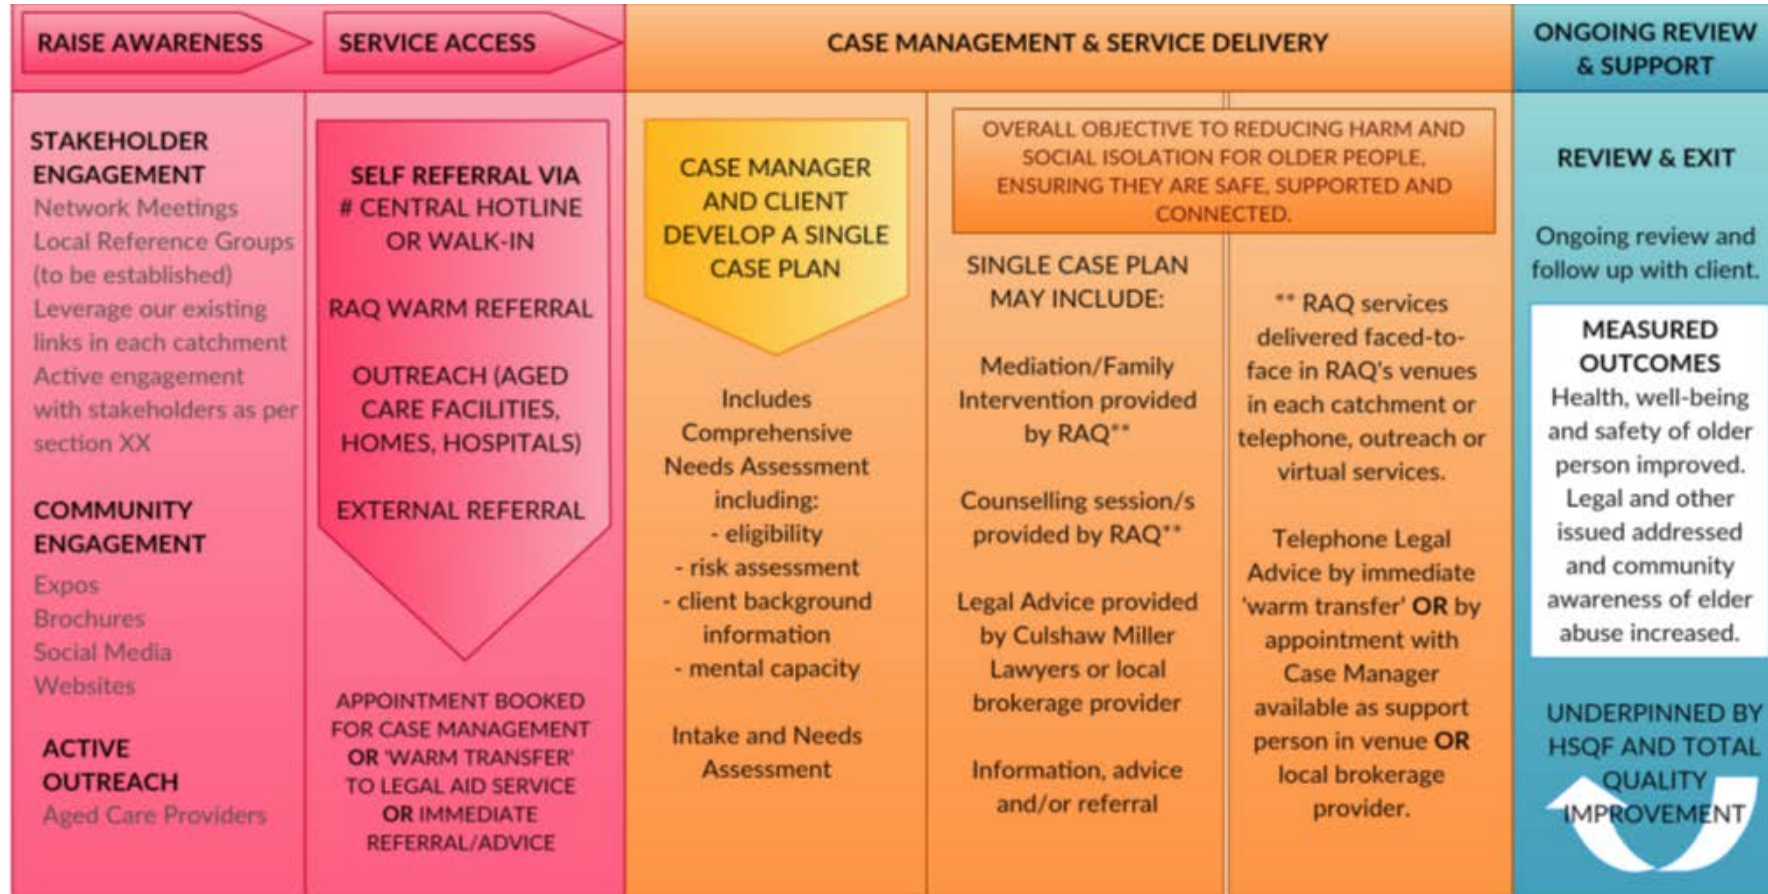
RAISE AWARENESS

SERVICE ACCESS

CASE MANAGEMENT & SERVICE DELIVERY

ONGOING REVIEW & SUPPORT

STAKEHOLDER ENGAGEMENT
Network Meetings
Local Reference Groups (to be established)
Leverage our existing links in each catchment
Active engagement with stakeholders as per section XX

COMMUNITY ENGAGEMENT
Expos
Brochures
Social Media
Websites

ACTIVE OUTREACH
Aged Care Providers

SELF REFERRAL VIA # CENTRAL HOTLINE OR WALK-IN

RAQ WARM REFERRAL

OUTREACH (AGED CARE FACILITIES, HOMES, HOSPITALS)

EXTERNAL REFERRAL

APPOINTMENT BOOKED FOR CASE MANAGEMENT OR 'WARM TRANSFER' TO LEGAL AID SERVICE OR IMMEDIATE REFERRAL/ADVICE

CASE MANAGER AND CLIENT DEVELOP A SINGLE CASE PLAN

Includes Comprehensive Needs Assessment including:
- eligibility
- risk assessment
- client background information
- mental capacity

Intake and Needs Assessment

OVERALL OBJECTIVE TO REDUCING HARM AND SOCIAL ISOLATION FOR OLDER PEOPLE, ENSURING THEY ARE SAFE, SUPPORTED AND CONNECTED.

SINGLE CASE PLAN MAY INCLUDE:

Mediation/Family Intervention provided by RAQ**

Counselling session/s provided by RAQ**

Legal Advice provided by Culshaw Miller Lawyers or local brokerage provider

Information, advice and/or referral

** RAQ services delivered faced-to-face in RAQ's venues in each catchment or telephone, outreach or virtual services.

Telephone Legal Advice by immediate 'warm transfer' OR by appointment with Case Manager available as support person in venue OR local brokerage provider.

REVIEW & EXIT

Ongoing review and follow up with client.

MEASURED OUTCOMES
Health, well-being and safety of older person improved. Legal and other issued addressed and community awareness of elder abuse increased.

UNDERPINNED BY HSQF AND TOTAL QUALITY IMPROVEMENT